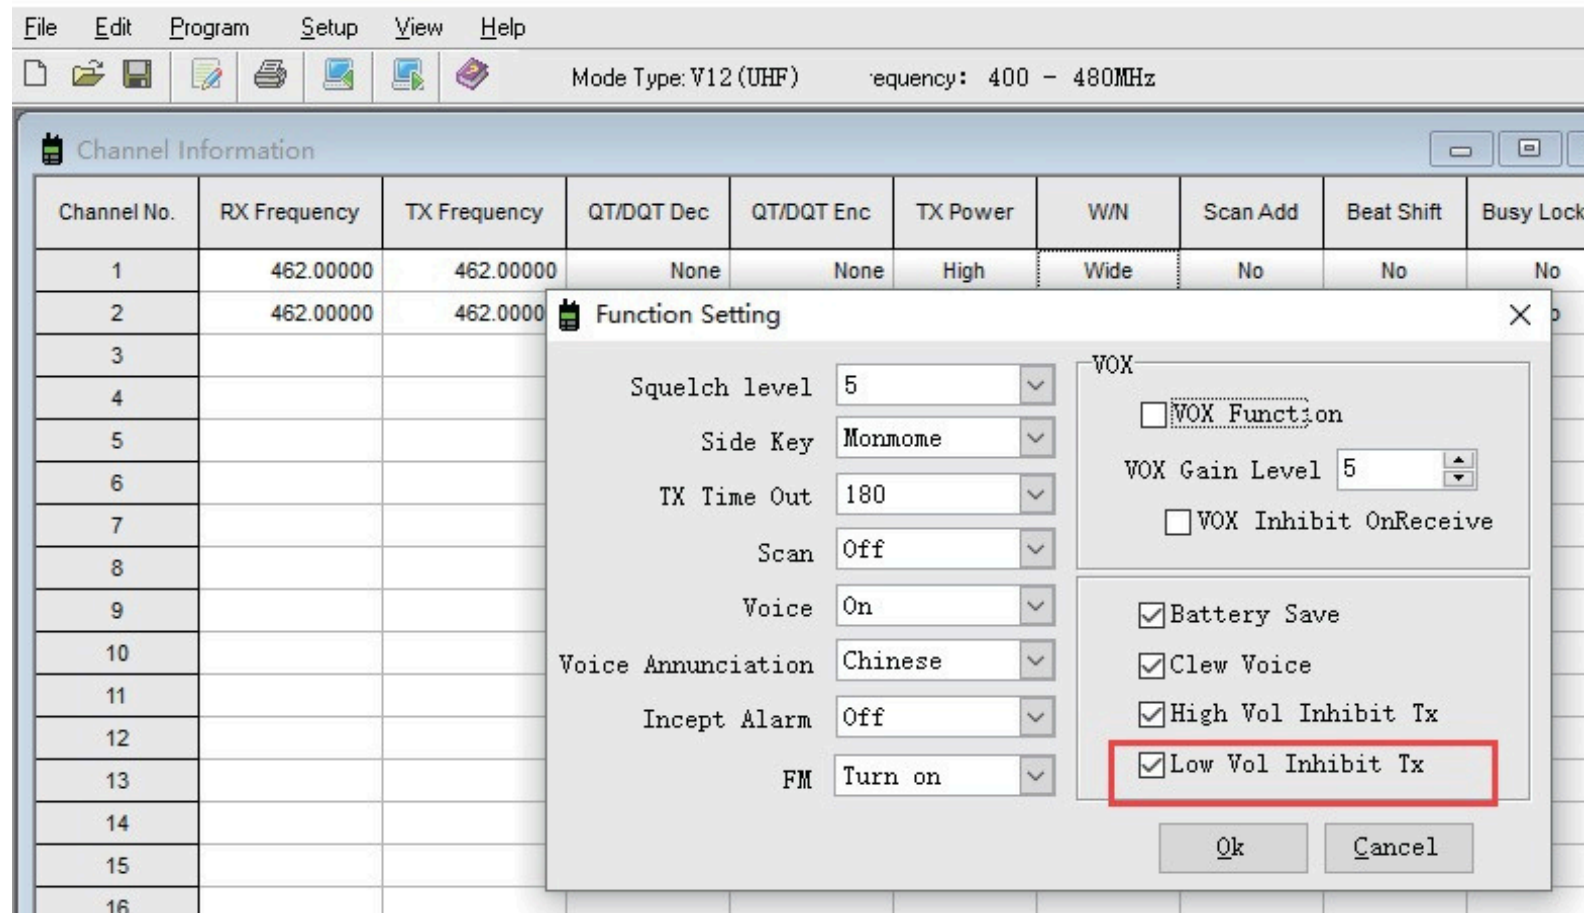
File Edit Program Setup View Help

Mode Type: V12 (UHF) 'equency: 400 - 480MHz

Channel Information

| Channel No. | RX Frequency | TX Frequency | QT/DQT Dec | QT/DQT Enc | TX Power | W/N | Scan Add | Beat Shift | Busy Lock |
|---|---|---|---|---|---|---|---|---|---|
| 1 | 462.00000 | 462.00000 | None | None | High | Wide | No | No | No |
| 2 | 462.00000 | 462.0000 | | | | | | | |
| 3 | | | | | | | | | |
| 4 | | | | | | | | | |
| 5 | | | | | | | | | |
| 6 | | | | | | | | | |
| 7 | | | | | | | | | |
| 8 | | | | | | | | | |
| 9 | | | | | | | | | |
| 10 | | | | | | | | | |
| 11 | | | | | | | | | |
| 12 | | | | | | | | | |
| 13 | | | | | | | | | |
| 14 | | | | | | | | | |
| 15 | | | | | | | | | |
| 16 | | | | | | | | | |

Function Setting

Squelch level 5
Side Key Monmome
TX Time Out 180
Scan Off
Voice On
Voice Annunciation Chinese
Incept Alarm Off
FM Turn on

VOX
VOX Function
VOX Gain Level 5
VOX Inhibit OnReceive

Battery Save
Clew Voice
High Vol Inhibit Tx
Low Vol Inhibit Tx

Ok Cancel